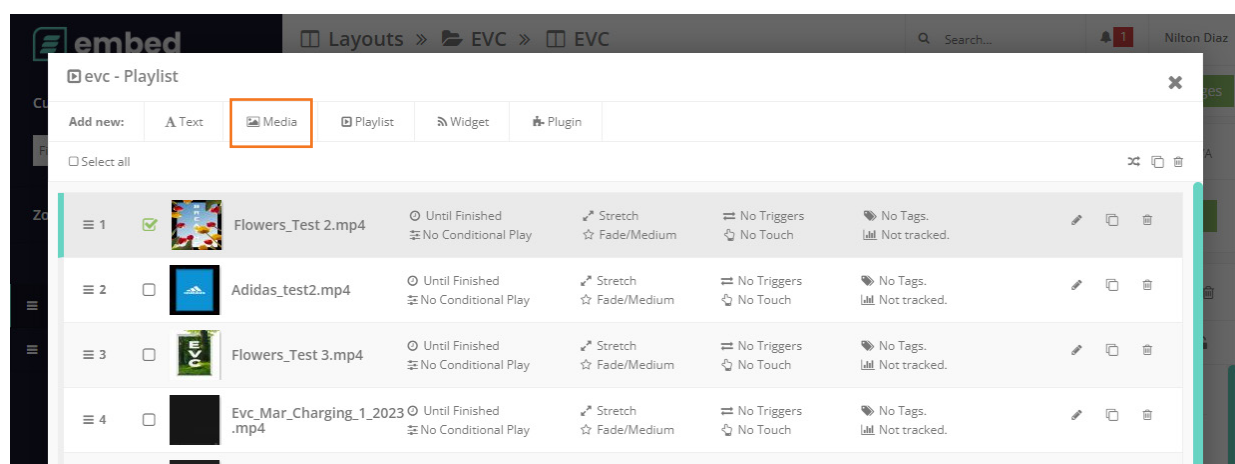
embed

Layouts » EVC » EVC

Search...

1

Nilton Diaz

evc - Playlist

Add new: Text Media Playlist Widget Plugin

Select all

| | | | | | | |
|---|---|---|---|---|---|---|
| ≡ 1 | | Flowers_Test 2.mp4 | Until Finished<br>No Conditional Play | Stretch<br>Fade/Medium | No Triggers<br>No Touch | No Tags.<br>Not tracked. |
| ≡ 2 | | Adidas_test2.mp4 | Until Finished<br>No Conditional Play | Stretch<br>Fade/Medium | No Triggers<br>No Touch | No Tags.<br>Not tracked. |
| ≡ 3 | | Flowers_Test 3.mp4 | Until Finished<br>No Conditional Play | Stretch<br>Fade/Medium | No Triggers<br>No Touch | No Tags.<br>Not tracked. |
| ≡ 4 | | Evc_Mar_Charging_1_2023.mp4 | Until Finished<br>No Conditional Play | Stretch<br>Fade/Medium | No Triggers<br>No Touch | No Tags.<br>Not tracked. |